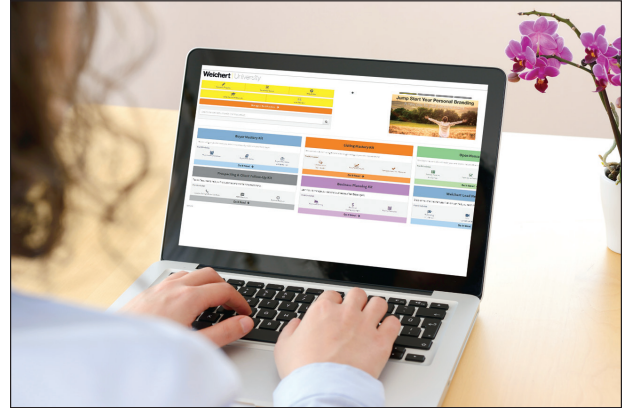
Weichert University

Jump Start Your Personal Branding

Buyer Mastery Kit

Listing Mastery Kit

Prospecting & Client Follow-Up Kit

Business Planning Kit

Get Started

Get Started

Get Started

Get Started